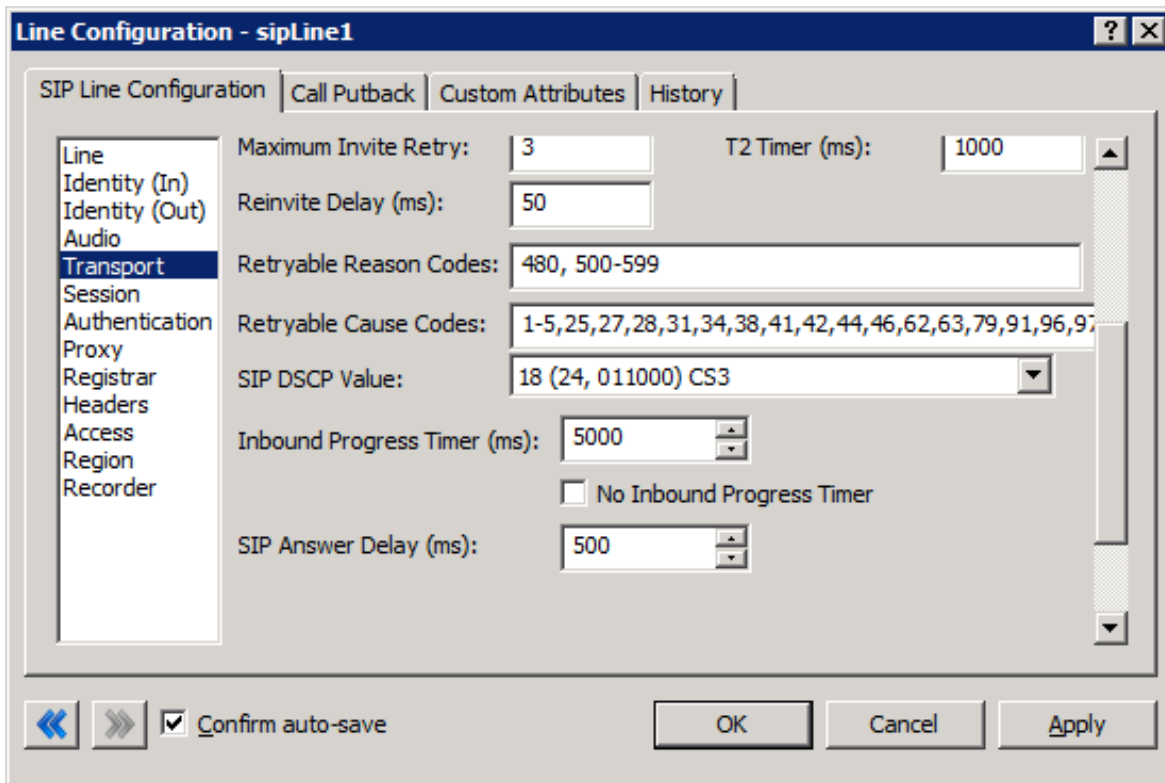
Line Configuration - sipLine1

?

SIP Line Configuration | Call Putback | Custom Attributes | History

Line
Identity (In)
Identity (Out)
Audio
Transport
Session
Authentication
Proxy
Registrar
Headers
Access
Region
Recorder

Maximum Invite Retry: 3
T2 Timer (ms): 1000
Reinvite Delay (ms): 50
Retryable Reason Codes: 480, 500-599
Retryable Cause Codes: 1-5,25,27,28,31,34,38,41,42,44,46,62,63,79,91,96,9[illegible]
SIP DSCP Value: 18 (24, 011000) CS3
Inbound Progress Timer (ms): 5000
No Inbound Progress Timer
SIP Answer Delay (ms): 500

Confirm auto-save
OK
Cancel
Apply